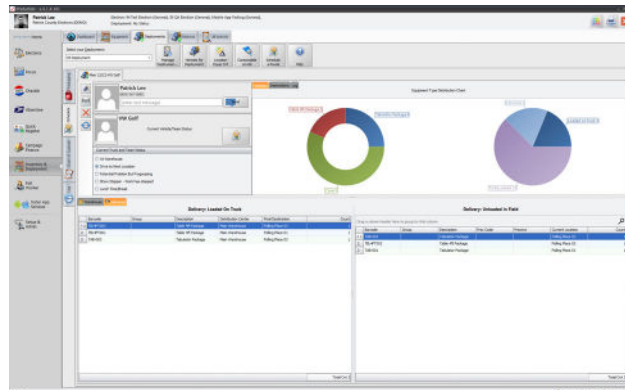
Patrick Lee
Elections

Dashboard
Equipment
Deployments
Returns
Elections

Manage Deployments
Allocate for Deployment
Location Pickup Drill
Consumable on-site
Unrelated Location
Help

Patrick Lee
PW Golf

Delivery: Loaded On Truck

Delivery: Unloaded in Field

Equipment Type Distribution Chart

Ballots
Voter Rosters
Voter Registration
Polling Places
Campaign Finance
Inventory & Deployment
Poll Worker
Online App Services
Setup & Admin